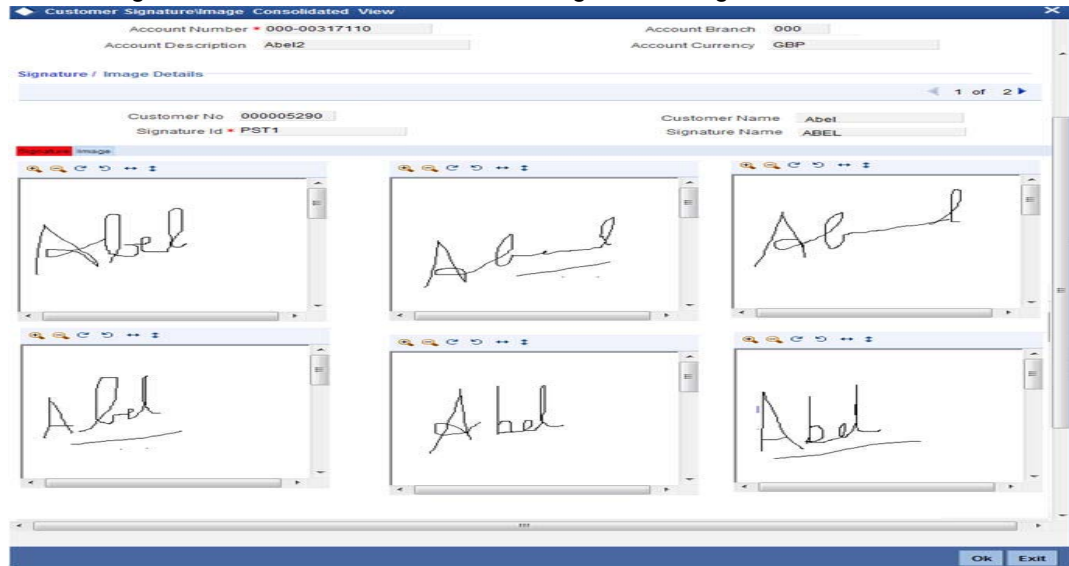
Customer Signature\Image Consolidated View

Account Number * 000-00317110
Account Branch 000
Account Description Abel2
Account Currency GBP

Signature / Image Details

1 of 2

Customer No 000005290
Customer Name Abel
Signature Id * PST1
Signature Name ABEL

Signature Image

Abel

Abel

Abel

Abel

Abel

Abel

Ok Exit